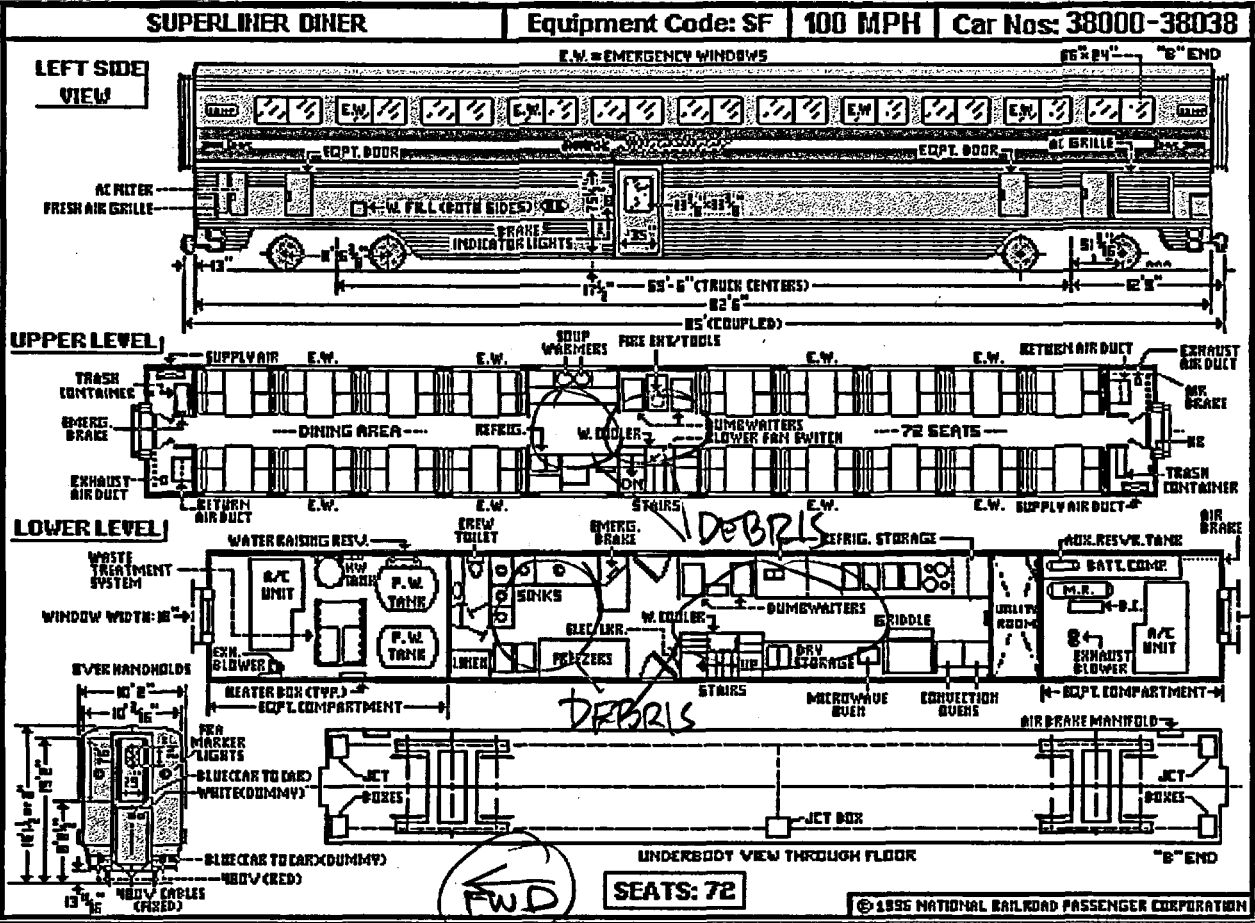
SUPERLINER DINER | Equipment Code: SF | 100 MPH | Car Nos: 38000-38038

LEFT SIDE VIEW

E.W. = EMERGENCY WINDOWS
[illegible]" x 24" "B" END
E.W. E.W. E.W. E.W. E.W.
EQPT. DOOR
EQPT. DOOR
AC GRILLE
AC FILTER
FRESH AIR GRILLE
W. FILL (BOTH SIDES)
BRAKE INDICATOR LIGHTS
35"
13"
17½"
59'-6" (TRUCK CENTERS)
12'8"
82'6"
85' (COUPLED)

UPPER LEVEL
SUPPLY AIR
E.W.
E.W.
SOUP WARMERS
FIRE EXT/TOOLS
E.W.
E.W.
RETURN AIR DUCT
EXHAUST AIR DUCT
TRASH CONTAINER
EMERG. BRAKE
DINING AREA
REFIG.
W. COOLER
DUMBWAITERS
BLOWER FAN SWITCH
72 SEATS
AIR BRAKE
EXHAUST AIR DUCT
RETURN AIR DUCT
E.W.
E.W.
DN
STAIRS
E.W.
E.W.
SUPPLY AIR DUCT
TRASH CONTAINER

LOWER LEVEL
DEBRIS
CREW TOILET
EMERG. BRAKE
REFRIG. STORAGE
AIR BRAKE
WATER RAISING RESV.
WASTE TREATMENT SYSTEM
A/C UNIT
HW TANK
F.W. TANK
F.W. TANK
SINKS
AUX. RESVR. TANK
BATT. COMP.
M.R.
B.C.
WINDOW WIDTH: 18"
DUMBWAITERS
GRIDDLE
UTILITY ROOM
ELEC LKR.
W. COOLER
EXH. BLOWER
LINEN
FREEZERS
UP
DRY STORAGE
EXHAUST BLOWER
A/C UNIT
STAIRS
HEATER BOX (TYP.)
EQPT. COMPARTMENT
EQPT. COMPARTMENT
MICROWAVE OVEN
CONVECTION OVENS
DEBRIS
OVER HANDHOLDS
10' 2"
10' 2 $\frac{3}{16}$"
REAR MARKER LIGHTS
BLUE (CAR TO CAR)
WHITE (DUMMY)
BLUE (CAR TO CAR) (DUMMY)
480V (RED)
480V CABLES (FIXED)
13 $\frac{3}{16}$"
AIR BRAKE MANIFOLD
JCT BOXES
JCT BOXES
JCT BOX
UNDERBODY VIEW THROUGH FLOOR
"B" END
FWD
SEATS: 72
© 1995 NATIONAL RAILROAD PASSENGER CORPORATION